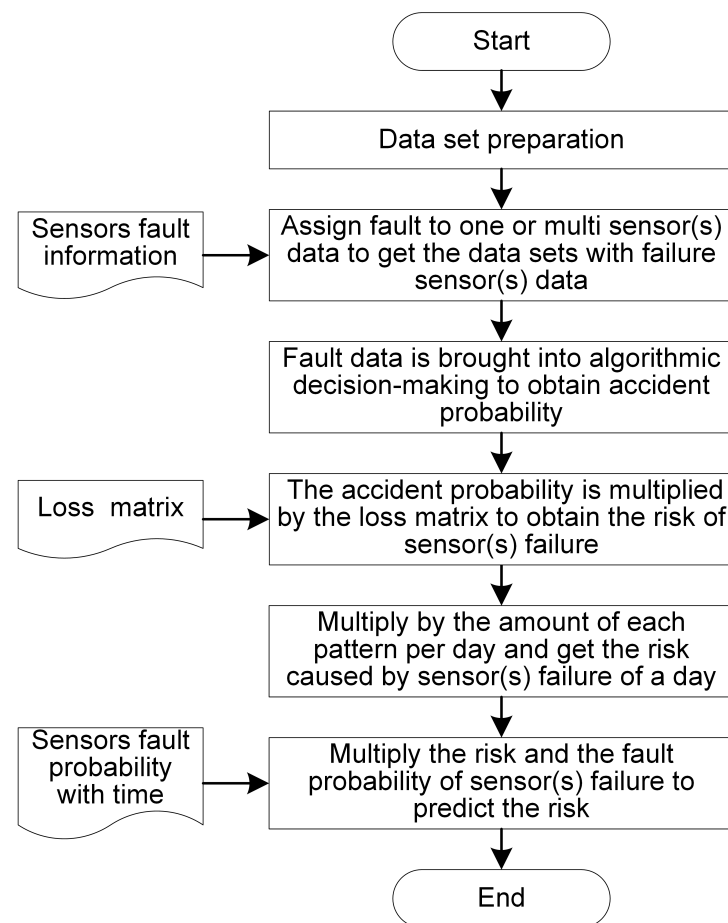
Start

Data set preparation

Sensors fault information

Assign fault to one or multi sensor(s) data to get the data sets with failure sensor(s) data

Fault data is brought into algorithmic decision-making to obtain accident probability

Loss matrix

The accident probability is multiplied by the loss matrix to obtain the risk of sensor(s) failure

Multiply by the amount of each pattern per day and get the risk caused by sensor(s) failure of a day

Sensors fault probability with time

Multiply the risk and the fault probability of sensor(s) failure to predict the risk

End